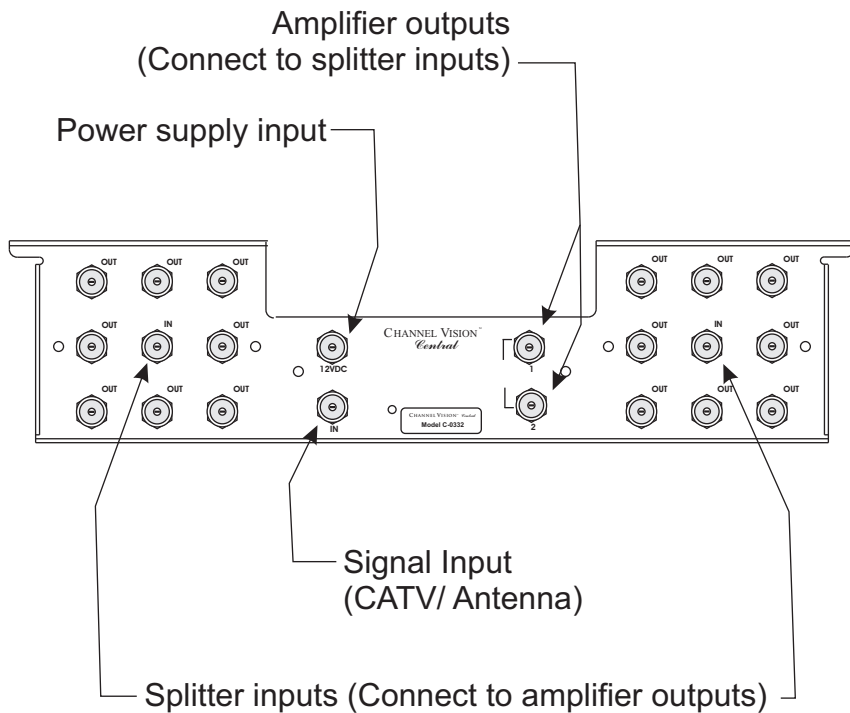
Amplifier outputs
(Connect to splitter inputs)

Power supply input

OUT OUT OUT
OUT IN OUT
OUT OUT OUT

12VDC

IN

CHANNEL VISION™
Central

CHANNEL VISION Central
Model C-0332

1

2

OUT OUT OUT
OUT IN OUT
OUT OUT OUT

Signal Input
(CATV/ Antenna)

Splitter inputs (Connect to amplifier outputs)